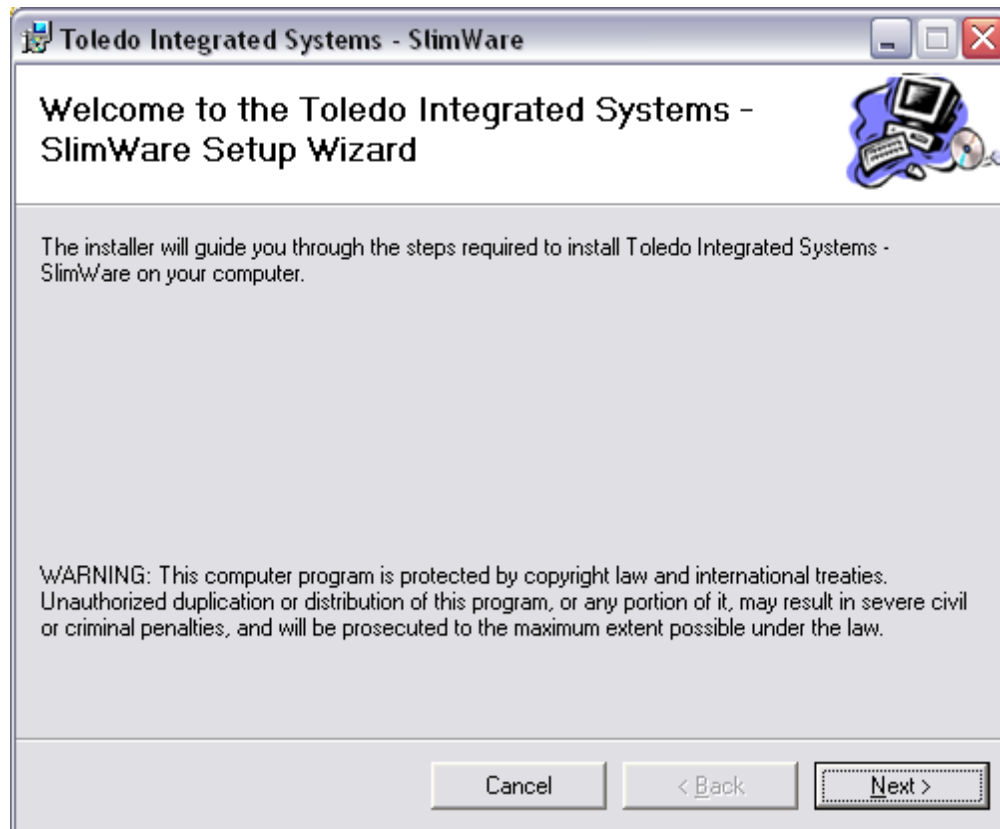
Toledo Integrated Systems - SlimWare

Welcome to the Toledo Integrated Systems - SlimWare Setup Wizard

The installer will guide you through the steps required to install Toledo Integrated Systems - SlimWare on your computer.

WARNING: This computer program is protected by copyright law and international treaties. Unauthorized duplication or distribution of this program, or any portion of it, may result in severe civil or criminal penalties, and will be prosecuted to the maximum extent possible under the law.

Cancel
< Back
Next >